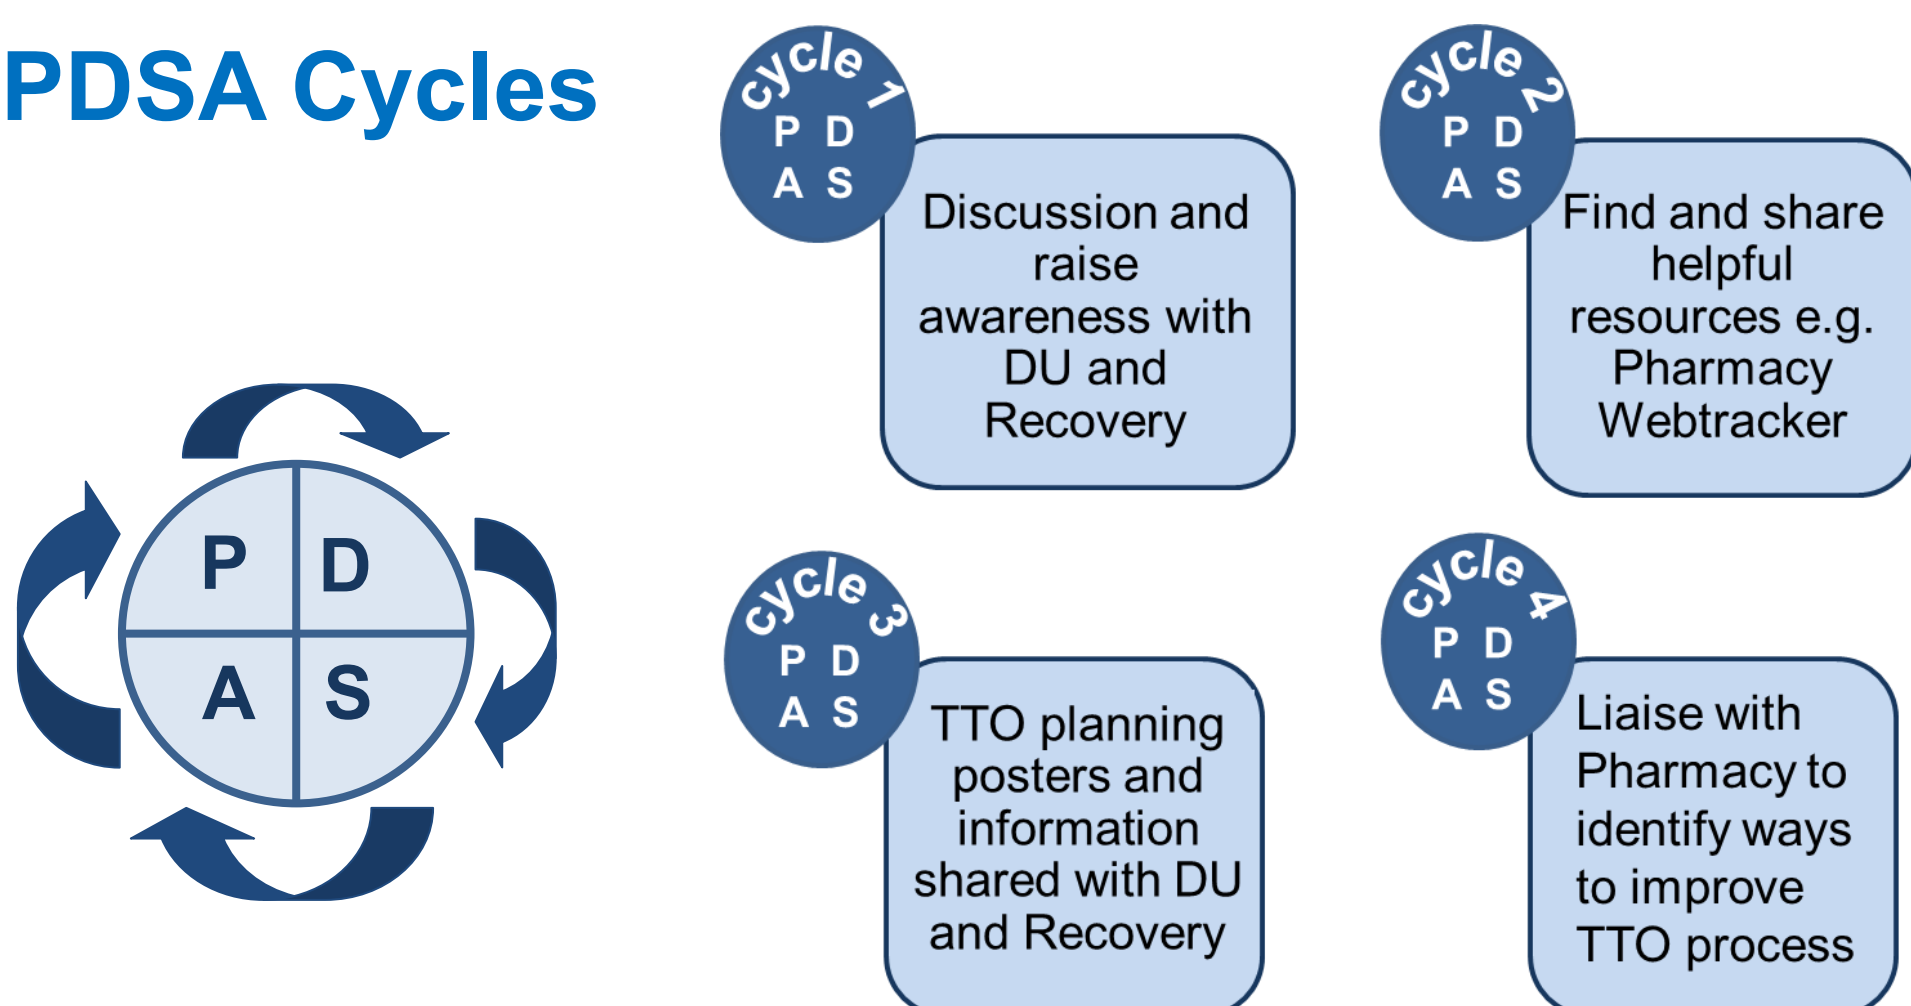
PDSA Cycles

P D
A S

cycle 1
P D
A S

Discussion and raise awareness with DU and Recovery

cycle 2
P D
A S

Find and share helpful resources e.g. Pharmacy Webtracker

cycle 3
P D
A S

TTO planning posters and information shared with DU and Recovery

cycle 4
P D
A S

Liaise with Pharmacy to identify ways to improve TTO process